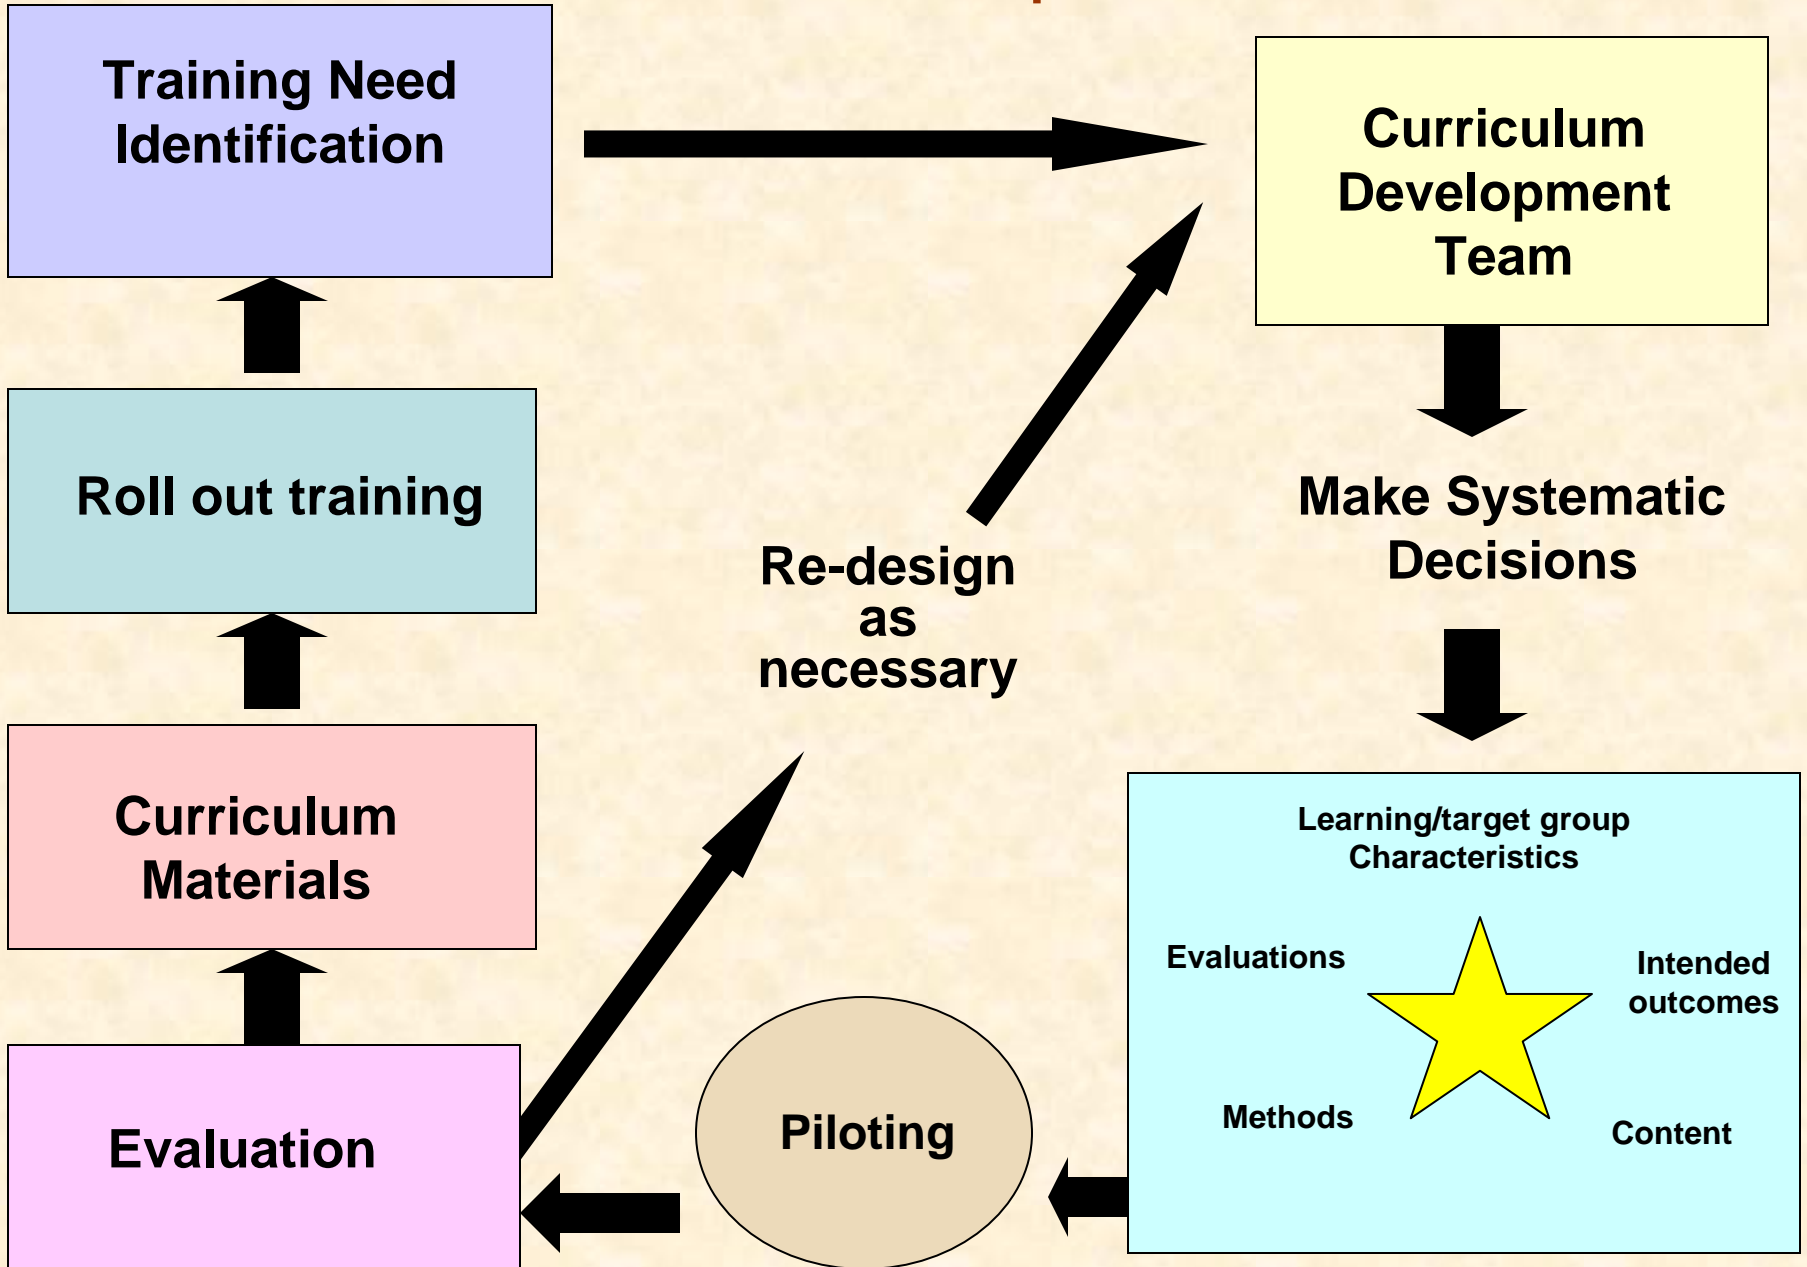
Training Need Identification

Curriculum Development Team

Make Systematic Decisions

Roll out training

Re-design as necessary

Curriculum Materials

Learning/target group Characteristics

Evaluations

Intended outcomes

Methods

Content

Evaluation

Piloting